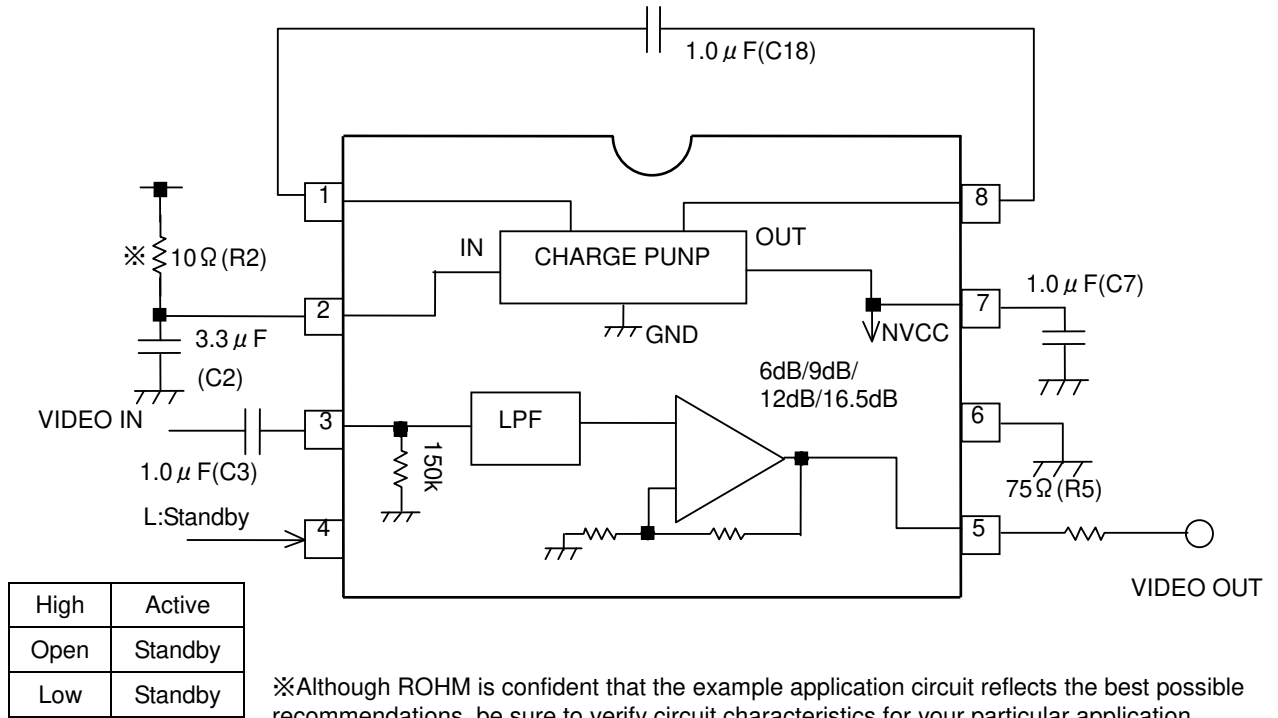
1.0$\mu$F(C18)

1

8

※ 10Ω(R2)

IN

CHARGE PUNP

OUT

2

7

1.0$\mu$F(C7)

3.3$\mu$F

(C2)

GND

NVCC

6dB/9dB/
12dB/16.5dB

VIDEO IN

3

LPF

150k

6

1.0$\mu$F(C3)

75Ω(R5)

L:Standby

4

5

VIDEO OUT

| High | Active |
|---|---|
| Open | Standby |
| Low | Standby |

※Although ROHM is confident that the example application circuit reflects the best possible recommendations, be sure to verify circuit characteristics for your particular application.